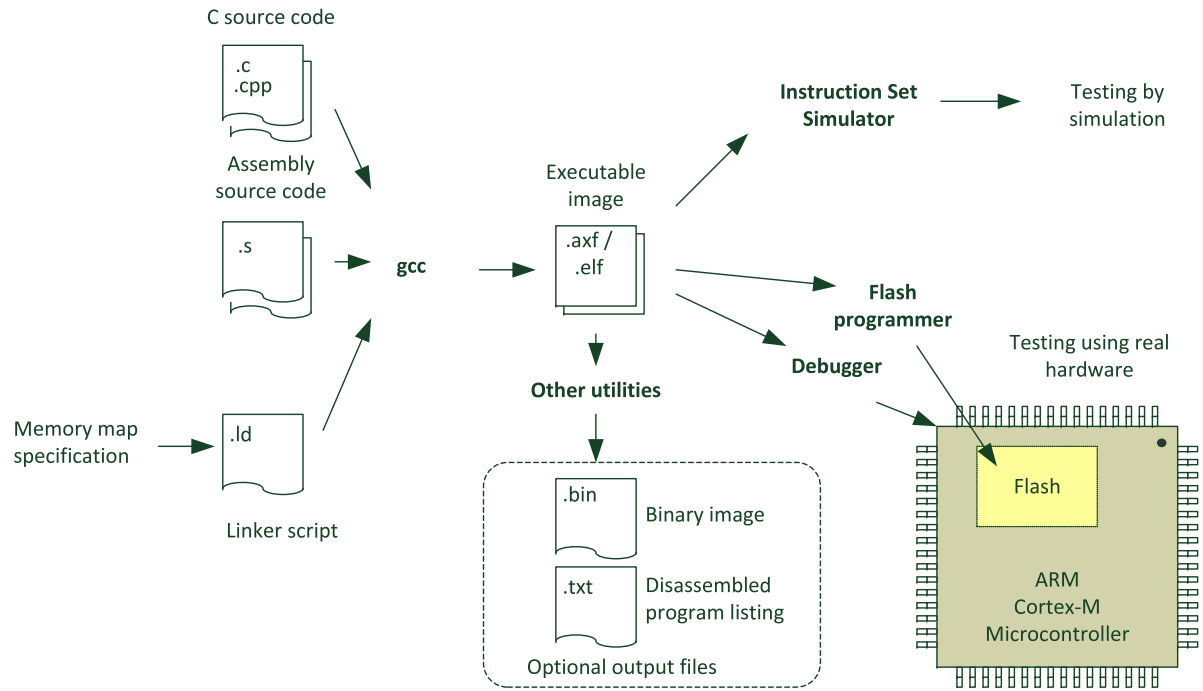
C source code

.c
.cpp

Assembly source code

.s

Memory map specification

.ld

Linker script

gcc

Executable image

.axf /
.elf

Other utilities

.bin

Binary image

.txt

Disassembled program listing

Optional output files

Instruction Set Simulator

Testing by simulation

Flash programmer

Debugger

Testing using real hardware

Flash

ARM
Cortex-M
Microcontroller